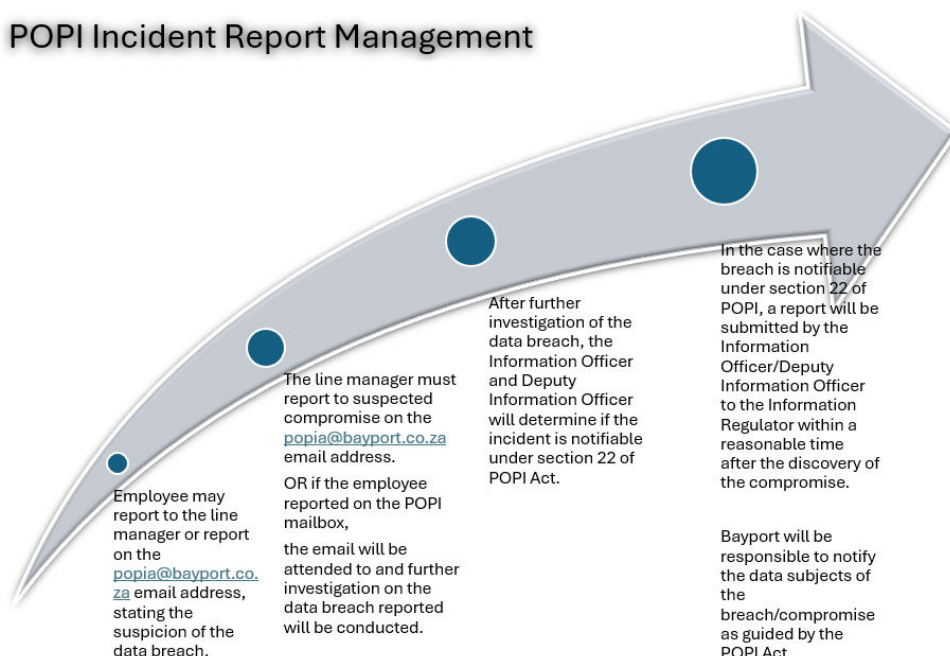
POPI Incident Report Management

Employee may report to the line manager or report on the popia@bayport.co.za email address, stating the suspicion of the data breach.

The line manager must report to suspected compromise on the popia@bayport.co.za email address.

OR if the employee reported on the POPI mailbox,

the email will be attended to and further investigation on the data breach reported will be conducted.

After further investigation of the data breach, the Information Officer and Deputy Information Officer will determine if the incident is notifiable under section 22 of POPI Act.

In the case where the breach is notifiable under section 22 of POPI, a report will be submitted by the Information Officer/Deputy Information Officer to the Information Regulator within a reasonable time after the discovery of the compromise.

Bayport will be responsible to notify the data subjects of the breach/compromise as guided by the POPI Act.